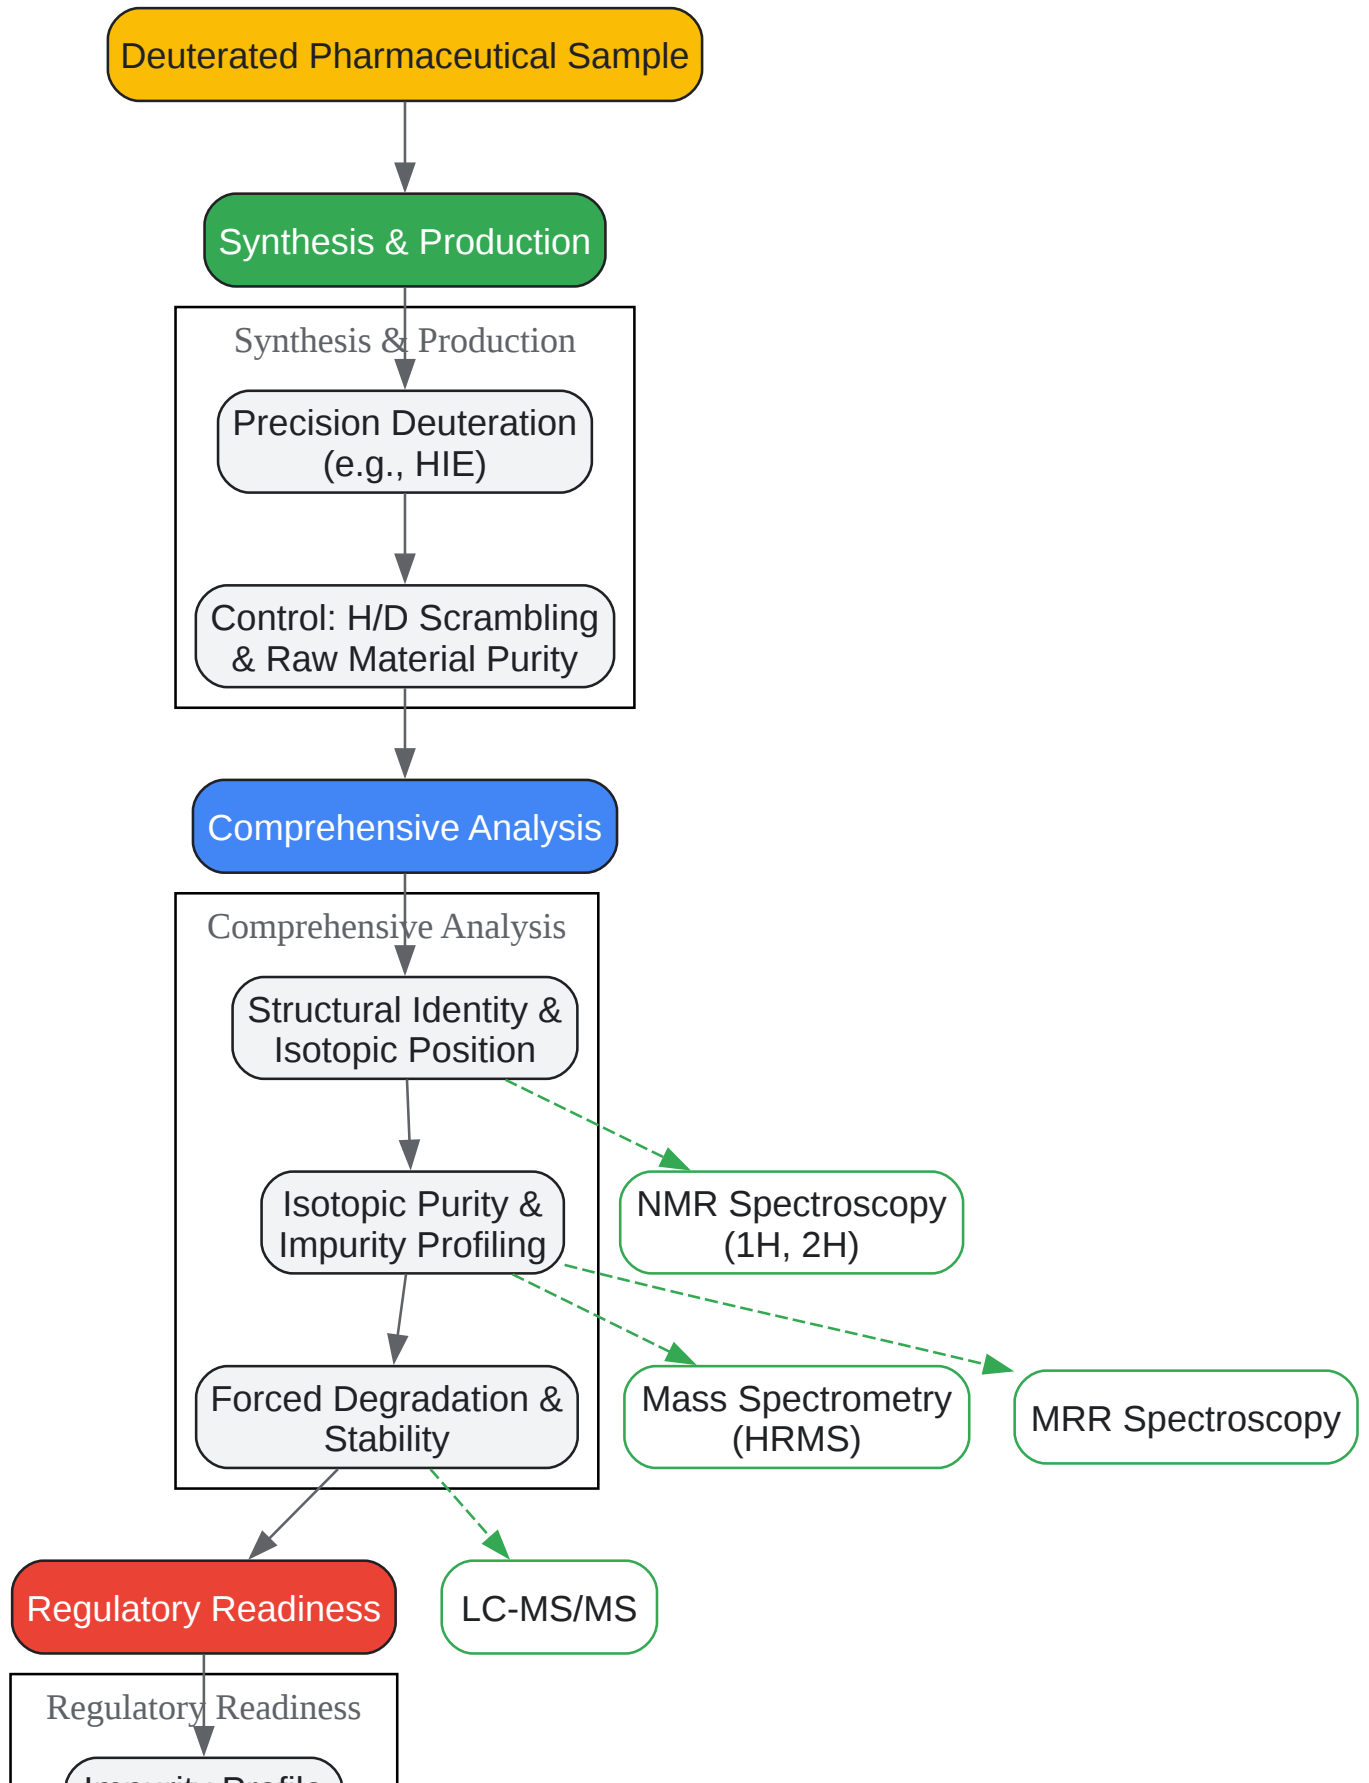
Deuterated Pharmaceutical Sample

Synthesis & Production

Synthesis & Production

Precision Deuteration (e.g., HIE)

Control: H/D Scrambling & Raw Material Purity

Comprehensive Analysis

Comprehensive Analysis

Structural Identity & Isotopic Position

Isotopic Purity & Impurity Profiling

Forced Degradation & Stability

NMR Spectroscopy (1H, 2H)

Mass Spectrometry (HRMS)

MRR Spectroscopy

Regulatory Readiness

LC-MS/MS

Regulatory Readiness

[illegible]